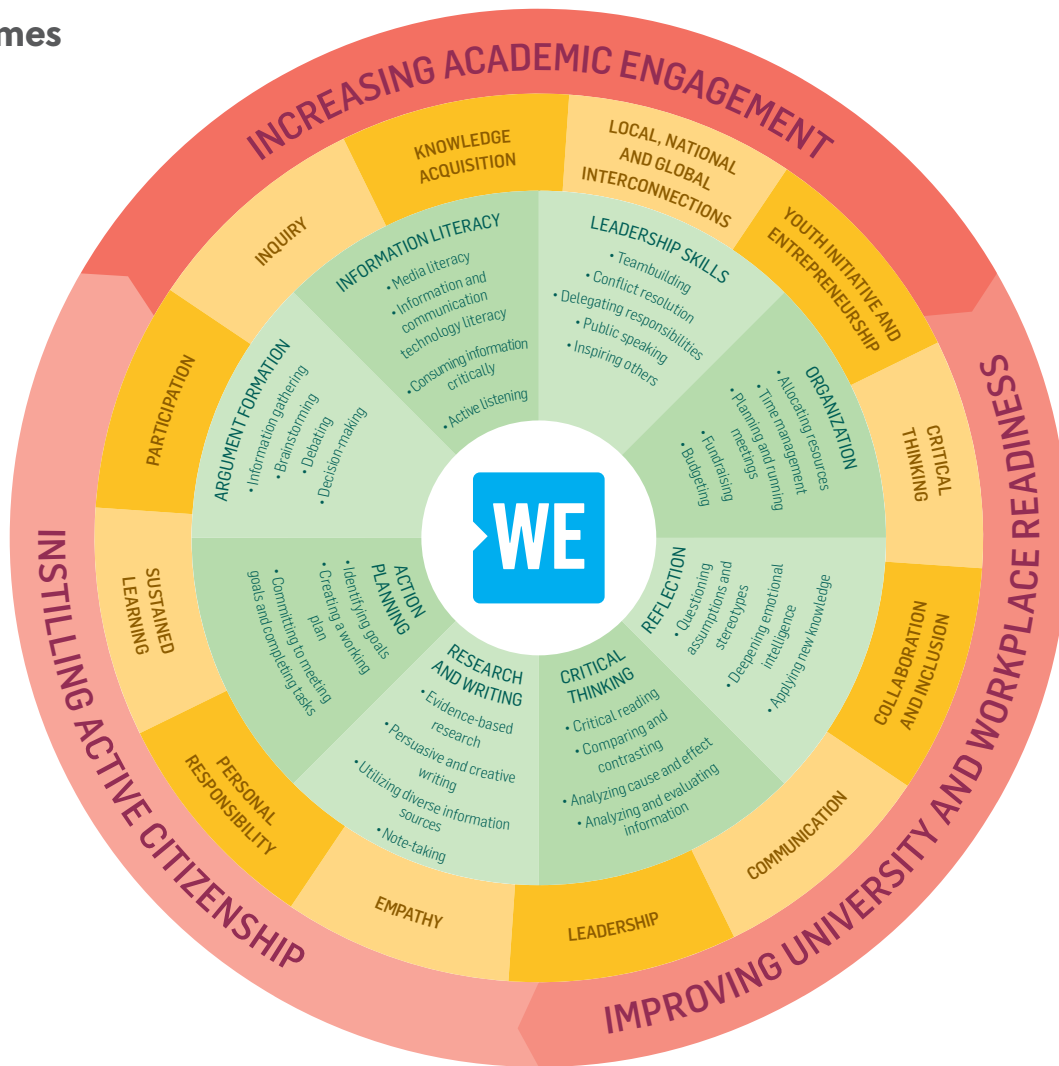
mes

INCREASING ACADEMIC ENGAGEMENT

IMPROVING UNIVERSITY AND WORKPLACE READINESS

INSTILLING ACTIVE CITIZENSHIP

KNOWLEDGE ACQUISITION

LOCAL, NATIONAL AND GLOBAL INTERCONNECTIONS

YOUTH INITIATIVE AND ENTREPRENEURSHIP

CRITICAL THINKING

COLLABORATION AND INCLUSION

COMMUNICATION

LEADERSHIP

EMPATHY

PERSONAL RESPONSIBILITY

SUSTAINED LEARNING

PARTICIPATION

INQUIRY

INFORMATION LITERACY
• Media literacy
• Information and communication technology literacy
• Consuming information critically
• Active listening

LEADERSHIP SKILLS
• Teambuilding
• Conflict resolution
• Delegating responsibilities
• Public speaking
• Inspiring others

ORGANIZATION
• Allocating resources
• Time management
• Planning and running meetings
• Fundraising
• Budgeting

REFLECTION
• Questioning assumptions and stereotypes
• Deepening emotional intelligence
• Applying new knowledge

CRITICAL THINKING
• Critical reading
• Comparing and contrasting
• Analyzing cause and effect
• Analyzing and evaluating information

RESEARCH AND WRITING
• Evidence-based research
• Persuasive and creative writing
• Utilizing diverse information sources
• Note-taking

ACTION PLANNING
• Identifying goals
• Creating a working plan
• Committing to meeting goals and completing tasks

ARGUMENT FORMATION
• Information gathering
• Brainstorming
• Debating
• Decision-making

WE